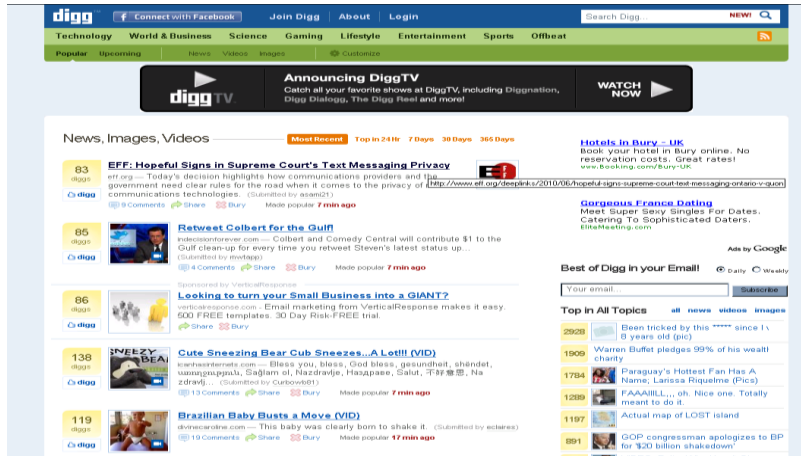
digg

Connect with Facebook | Join Digg | About | Login

Search Digg... NEW!

Technology | World & Business | Science | Gaming | Lifestyle | Entertainment | Sports | Offbeat

Popular | Upcoming | News | Videos | Images | Customize

digg TV

Announcing DiggTV
Catch all your favorite shows at DiggTV, including Diggnation, Digg Dialogg, The Digg Reel and more!

WATCH NOW

News, Images, Videos

Most Recent | Top in 24 Hr | 7 Days | 30 Days | 365 Days

83 diggs
digg
EFF: Hopeful Signs in Supreme Court's Text Messaging Privacy
eff.org — Today's decision highlights how communications providers and the government need clear rules for the road when it comes to the privacy of communications technologies. (Submitted by asani21)
http://www.eff.org/deeplinks/2010/06/hopeful-signs-supreme-court-text-messaging-ontario-v-quon
9 Comments | Share | Bury | Made popular 7 min ago

85 diggs
digg
Retweet Colbert for the Gulf!
indecisionforever.com — Colbert and Comedy Central will contribute $1 to the Gulf clean-up for every time you retweet Steven's latest status up...
(Submitted by mwtapp)
4 Comments | Share | Bury | Made popular 7 min ago

Sponsored by VerticalResponse
86 diggs
digg
Looking to turn your Small Business into a GIANT?
verticalresponse.com - Email marketing from VerticalResponse makes it easy. 500 FREE templates. 30 Day Risk-FREE trial.
Share | Bury

138 diggs
digg
Cute Sneezing Bear Cub Sneezes...A Lot!!! (VID)
kashasinternets.com — Bless you, bless, God bless, gesundheit, shéndet, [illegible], Sağlam ol, Nazdravlje, Hazapase, Salut, 不好意思, Na zdravlj... (Submitted by Curbowb81)
13 Comments | Share | Bury | Made popular 7 min ago

119 diggs
digg
Brazilian Baby Busts a Move (VID)
divinecardine.com — This baby was clearly born to shake it. (Submitted by eclaires)
19 Comments | Share | Bury | Made popular 17 min ago

Hotels in Bury - UK
Book your hotel in Bury online. No reservation costs. Great rates!
www.Booking.com/Bury-UK

Gorgeous France Dating
Meet Super Sexy Singles For Dates. Catering To Sophisticated Daters.
EliteMeeting.com

Ads by Google

Best of Digg in your Email! Daily Weekly
Your email... Subscribe

Top in All Topics all news videos images
2928 Been tricked by this ***** since I\ 8 years old (pic)
1909 Warren Buffet pledges 99% of his wealt charity
1784 Paraguay's Hottest Fan Has A Name; Larissa Riquelme (Pics)
1289 FAAAIIILL,,, oh. Nice one. Totally meant to do it.
1197 Actual map of LOST island
891 GOP congressman apologizes to BP for '$20 billion shakedown'